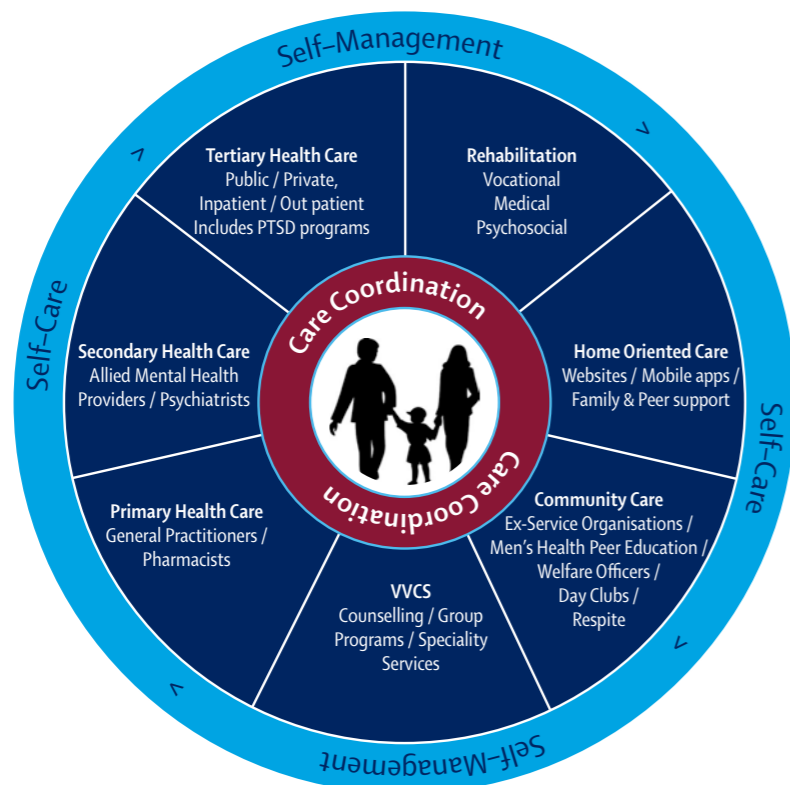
Self–Management

Tertiary Health Care
Public / Private,
Inpatient / Out patient
Includes PTSD programs

Rehabilitation
Vocational
Medical
Psychosocial

Self–Care

Secondary Health Care
Allied Mental Health
Providers / Psychiatrists

Care Coordination

Home Oriented Care
Websites / Mobile apps /
Family & Peer support

Self–Care

Care Coordination

Primary Health Care
General Practitioners /
Pharmacists

Community Care
Ex-Service Organisations /
Men's Health Peer Education /
Welfare Officers /
Day Clubs /
Respite

VVCS
Counselling / Group
Programs / Speciality
Services

Self–Management